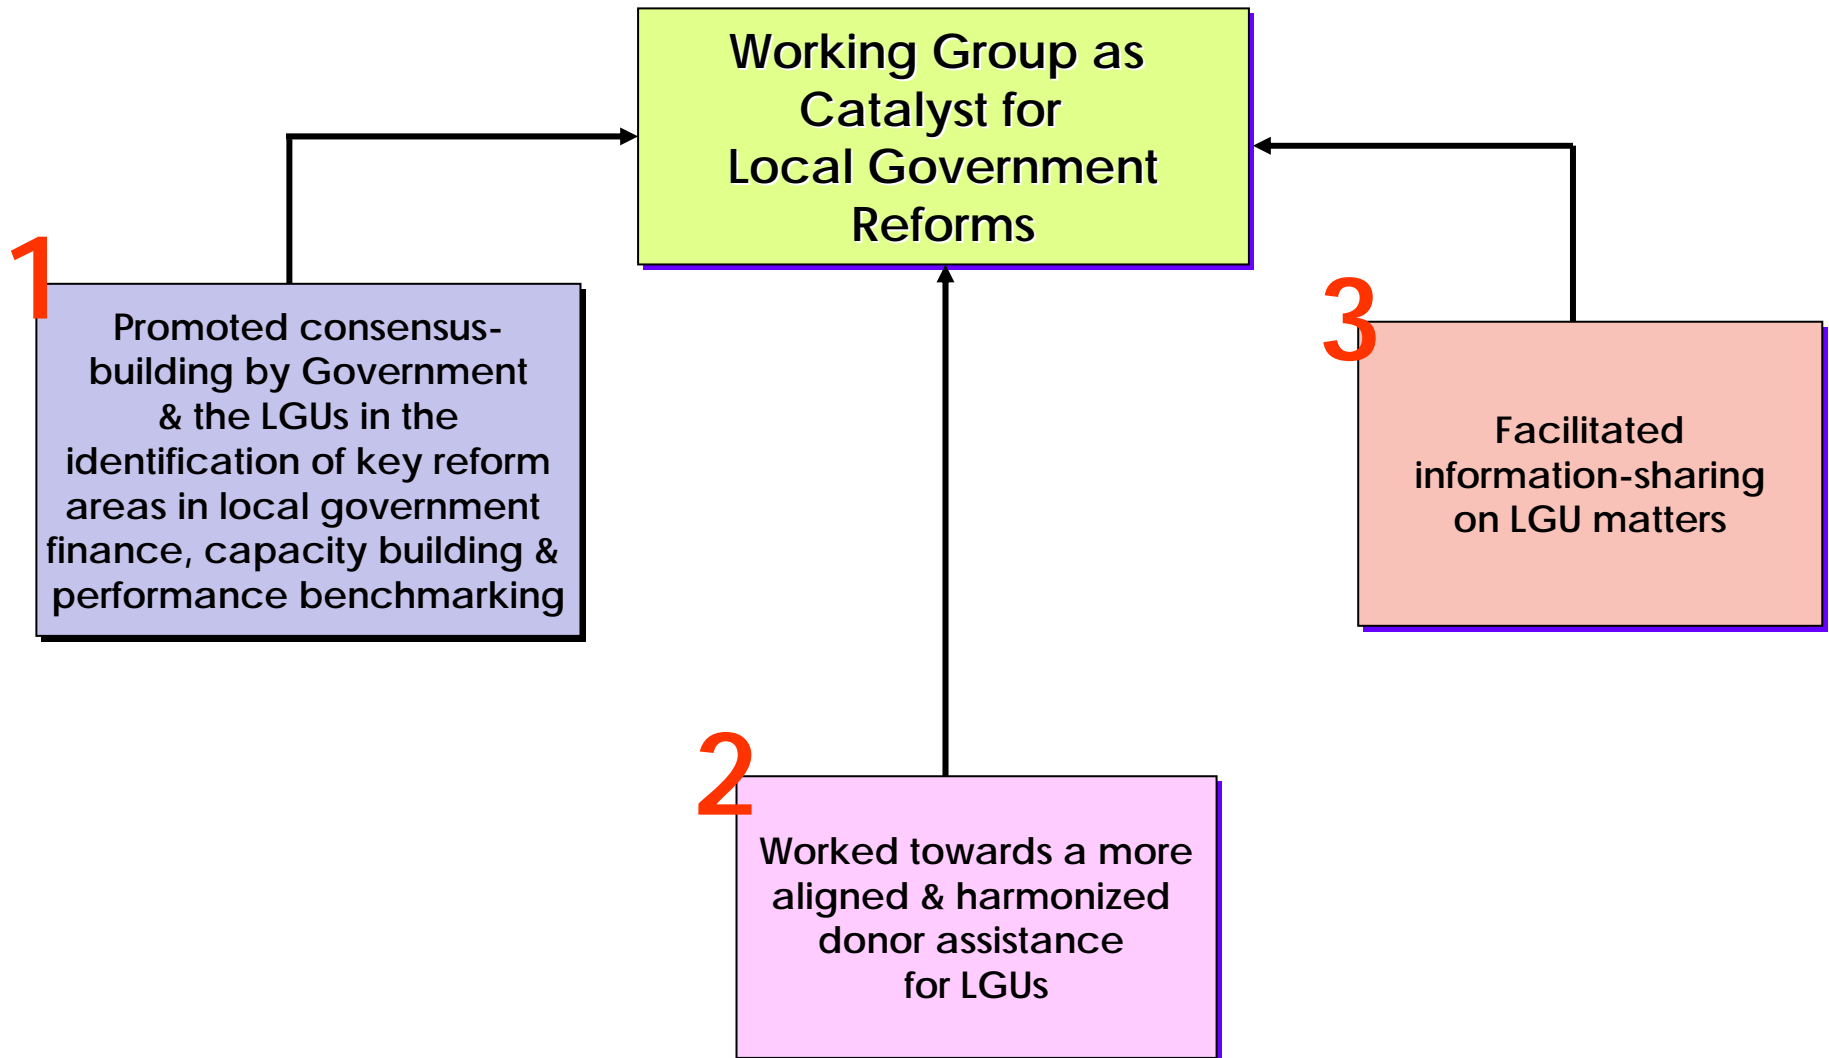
Working Group as Catalyst for Local Government Reforms

1

Promoted consensus-building by Government & the LGUs in the identification of key reform areas in local government finance, capacity building & performance benchmarking

2

Worked towards a more aligned & harmonized donor assistance for LGUs

3

Facilitated information-sharing on LGU matters